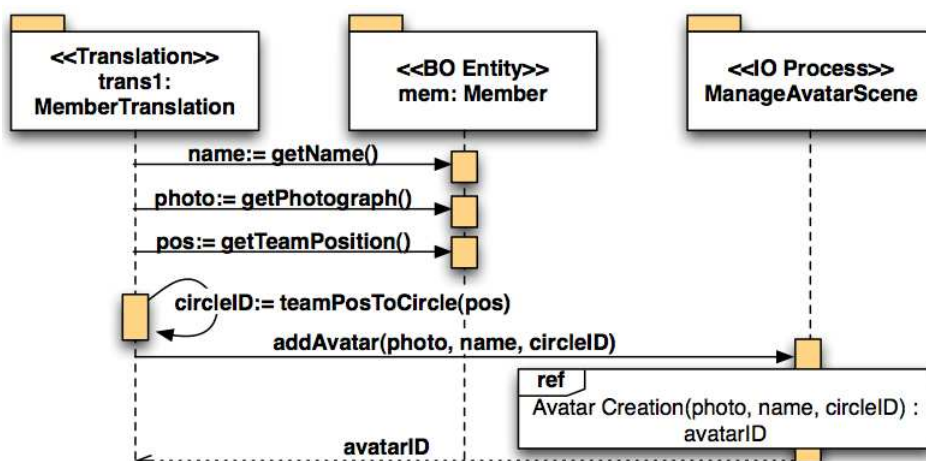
<<Translation>>
trans1:
MemberTranslation

<<BO Entity>>
mem: Member

<<IO Process>>
ManageAvatarScene

name:= getName()

photo:= getPhotograph()

pos:= getTeamPosition()

circleID:= teamPosToCircle(pos)

addAvatar(photo, name, circleID)

ref

Avatar Creation(photo, name, circleID) : avatarID

avatarID